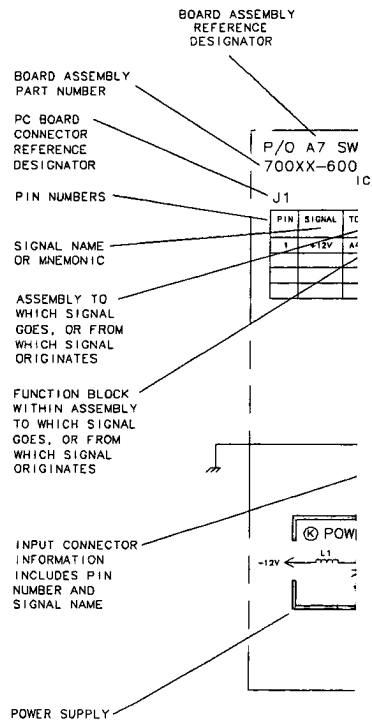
BOARD ASSEMBLY REFERENCE DESIGNATOR

BOARD ASSEMBLY PART NUMBER

PC BOARD CONNECTOR REFERENCE DESIGNATOR

PIN NUMBERS

SIGNAL NAME OR MNEMONIC

ASSEMBLY TO WHICH SIGNAL GOES, OR FROM WHICH SIGNAL ORIGINATES

FUNCTION BLOCK WITHIN ASSEMBLY TO WHICH SIGNAL GOES, OR FROM WHICH SIGNAL ORIGINATES

INPUT CONNECTOR INFORMATION INCLUDES PIN NUMBER AND SIGNAL NAME

POWER SUPPLY

P/O A7 SW

700XX-600

IC

J1

| PIN | SIGNAL | TO |
|---|---|---|
| 1 | +12V | A4 |
| | | |
| | | |
| | | |

Ⓚ POW

-12V

L1